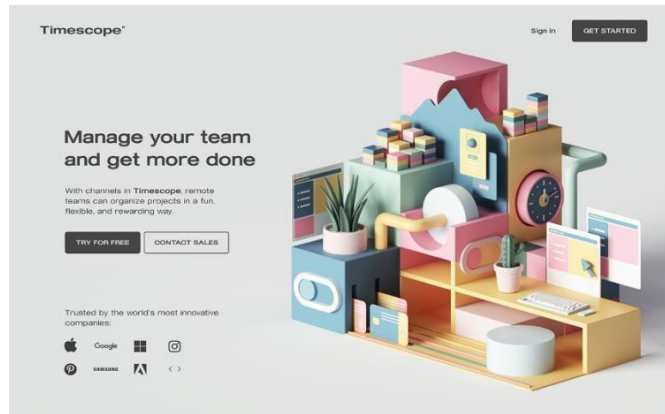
Timescope°

Sign in

GET STARTED

Manage your team and get more done

With channels in Timescope, remote teams can organize projects in a fun, flexible, and rewarding way.

TRY FOR FREE

CONTACT SALES

Trusted by the world's most innovative companies:

Google

SAMSUNG

< >